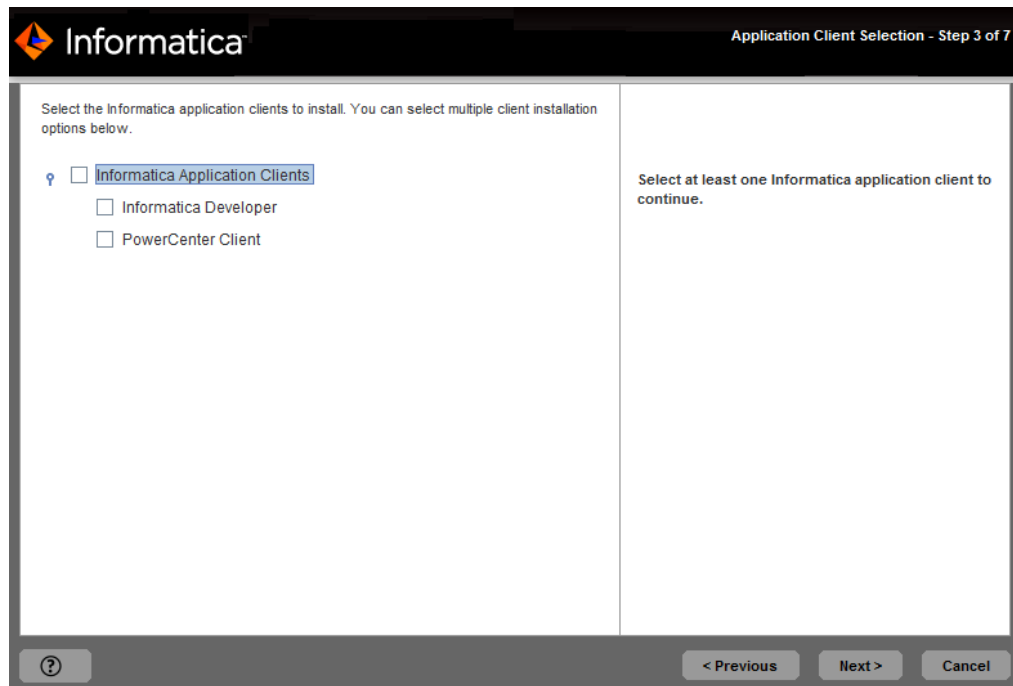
Informatica

Application Client Selection - Step 3 of 7

Select the Informatica application clients to install. You can select multiple client installation options below.

Informatica Application Clients

Informatica Developer

PowerCenter Client

Select at least one Informatica application client to continue.

?

< Previous

Next >

Cancel